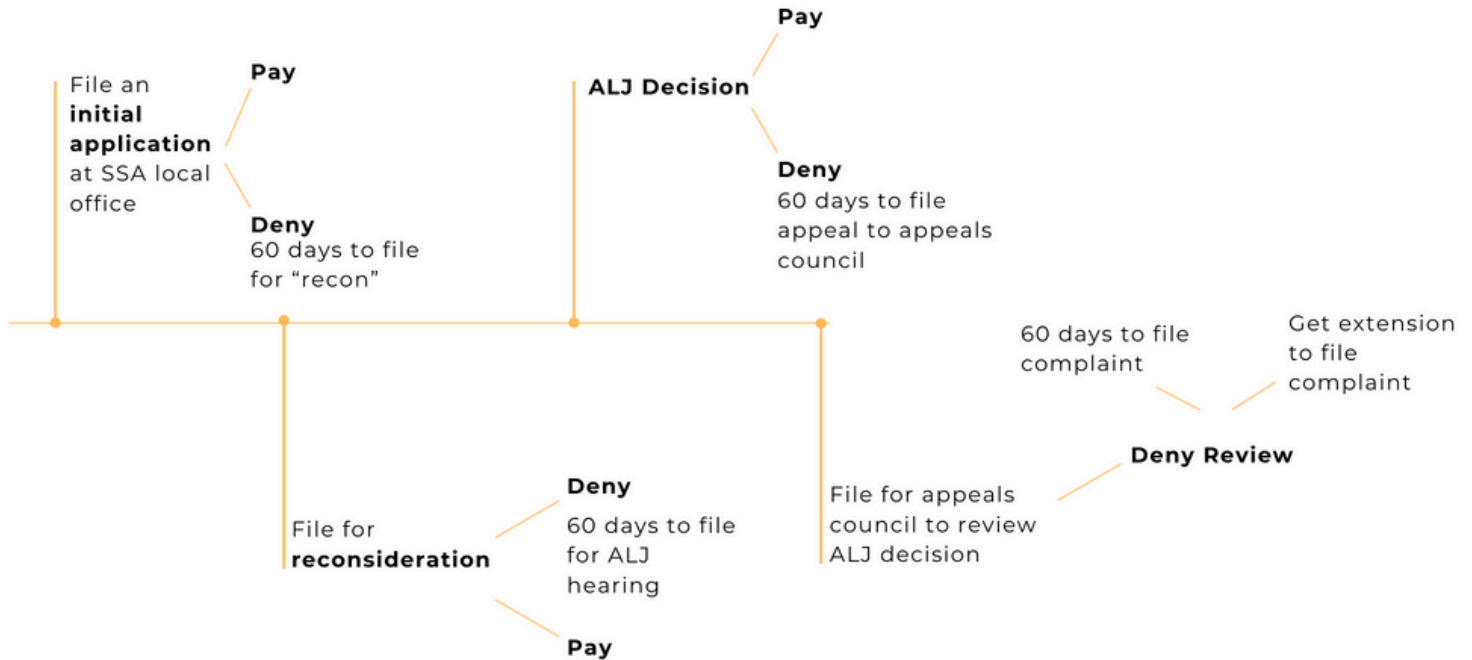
File an **initial application** at SSA local office

**Pay**

**Deny**
60 days to file for “recon”

**ALJ Decision**

**Pay**

**Deny**
60 days to file appeal to appeals council

File for **reconsideration**

**Deny**
60 days to file for ALJ hearing

**Pay**

File for appeals council to review ALJ decision

**Deny Review**

60 days to file complaint

Get extension to file complaint